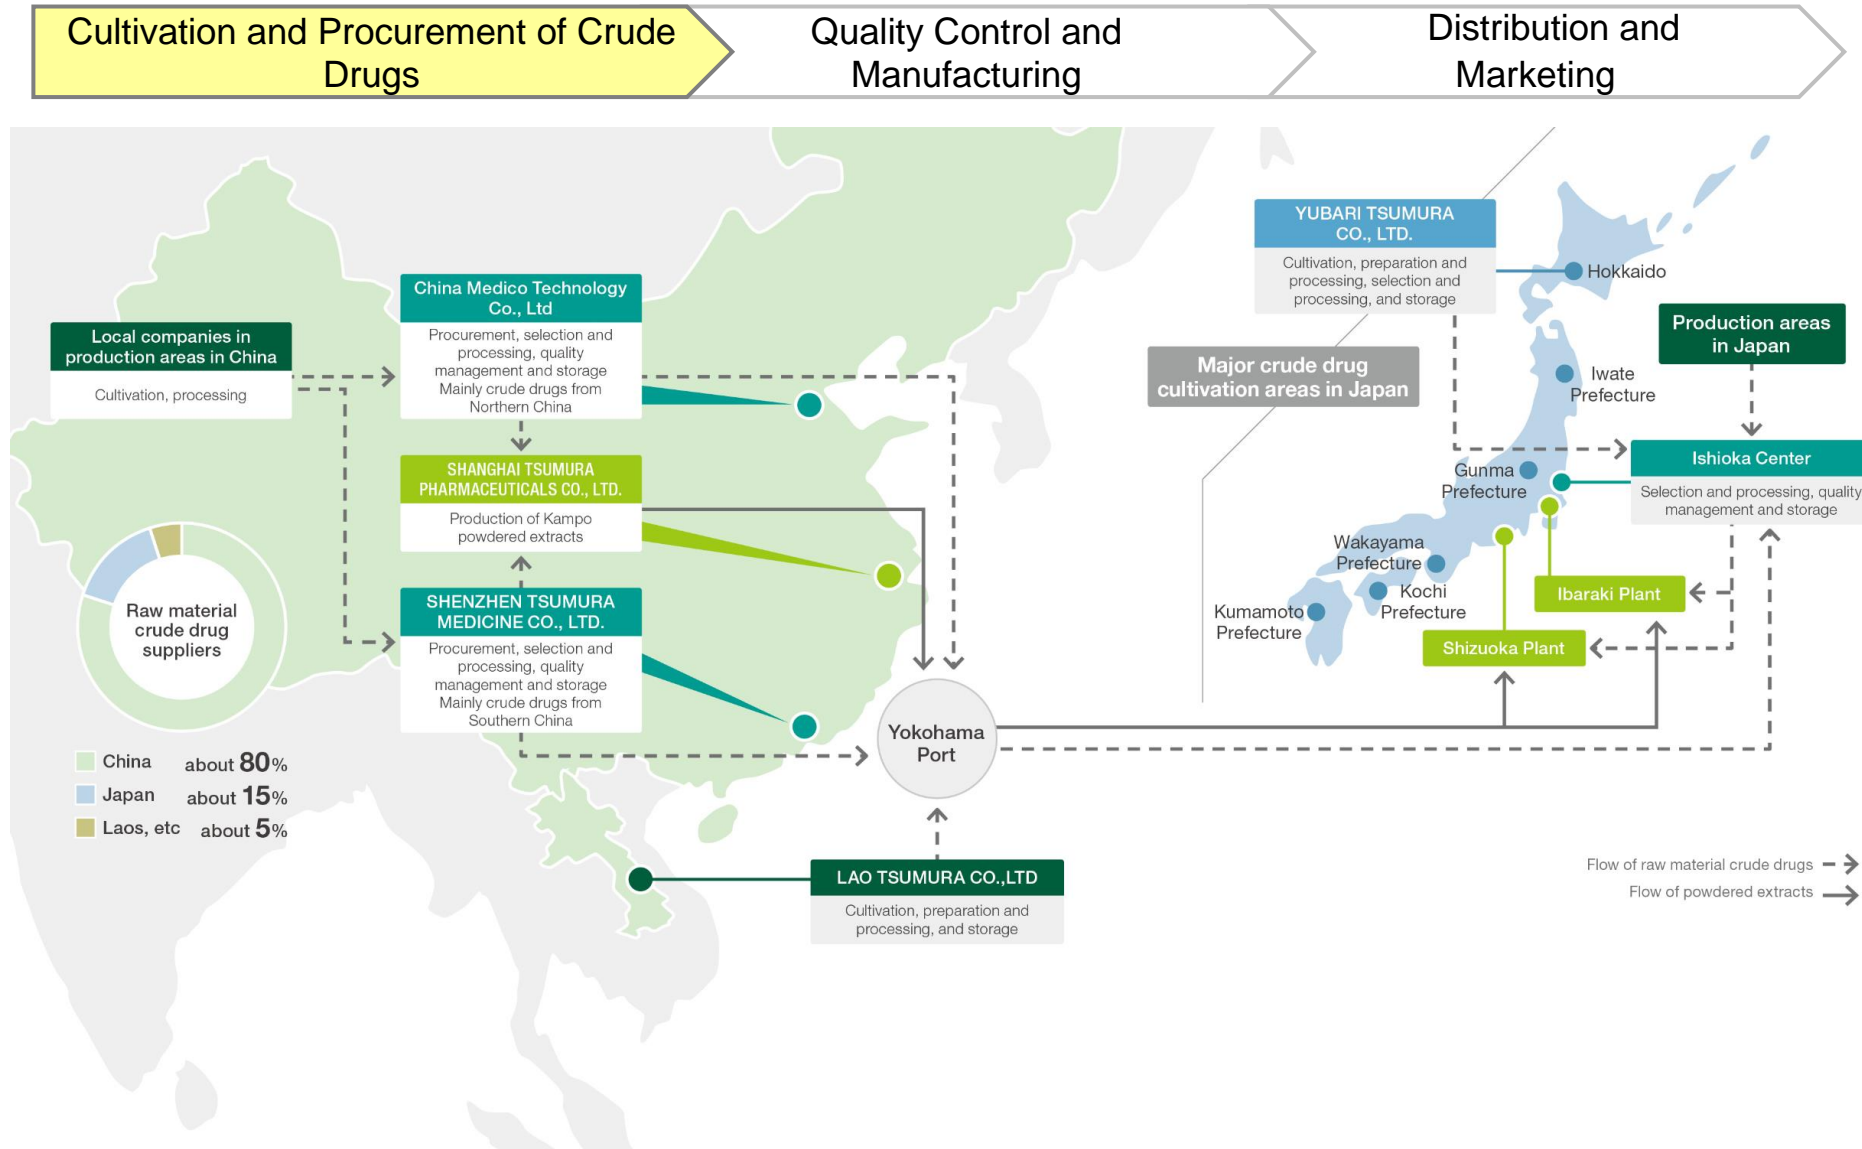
Cultivation and Procurement of Crude Drugs

Quality Control and Manufacturing

Distribution and Marketing

Local companies in production areas in China

Cultivation, processing

China Medico Technology Co., Ltd

Procurement, selection and processing, quality management and storage Mainly crude drugs from Northern China

SHANGHAI TSUMURA PHARMACEUTICALS CO., LTD.

Production of Kampo powdered extracts

SHENZHEN TSUMURA MEDICINE CO., LTD.

Procurement, selection and processing, quality management and storage Mainly crude drugs from Southern China

Raw material crude drug suppliers

| China | about 80% |
|---|---|
| Japan | about 15% |
| Laos, etc | about 5% |

Yokohama Port

LAO TSUMURA CO.,LTD

Cultivation, preparation and processing, and storage

YUBARI TSUMURA CO., LTD.

Cultivation, preparation and processing, selection and processing, and storage

Hokkaido

Major crude drug cultivation areas in Japan

Production areas in Japan

Iwate Prefecture

Gunma Prefecture

Ishioka Center

Selection and processing, quality management and storage

Wakayama Prefecture

Kochi Prefecture

Kumamoto Prefecture

Ibaraki Plant

Shizuoka Plant

Flow of raw material crude drugs

Flow of powdered extracts